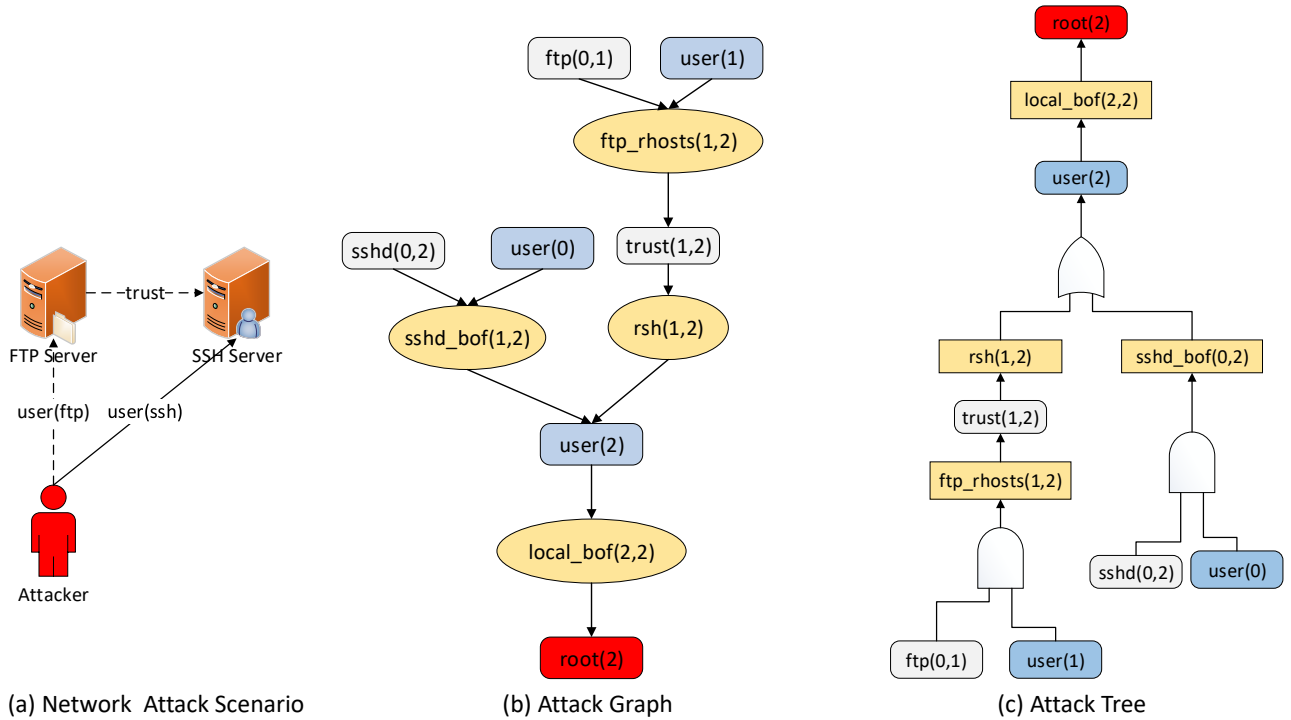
trust
FTP Server
SSH Server
user(ftp)
user(ssh)
Attacker
(a) Network Attack Scenario

ftp(0,1)
user(1)
ftp_rhosts(1,2)
sshd(0,2)
user(0)
trust(1,2)
sshd_bof(1,2)
rsh(1,2)
user(2)
local_bof(2,2)
root(2)
(b) Attack Graph

root(2)
local_bof(2,2)
user(2)
rsh(1,2)
sshd_bof(0,2)
trust(1,2)
ftp_rhosts(1,2)
sshd(0,2)
user(0)
ftp(0,1)
user(1)
(c) Attack Tree